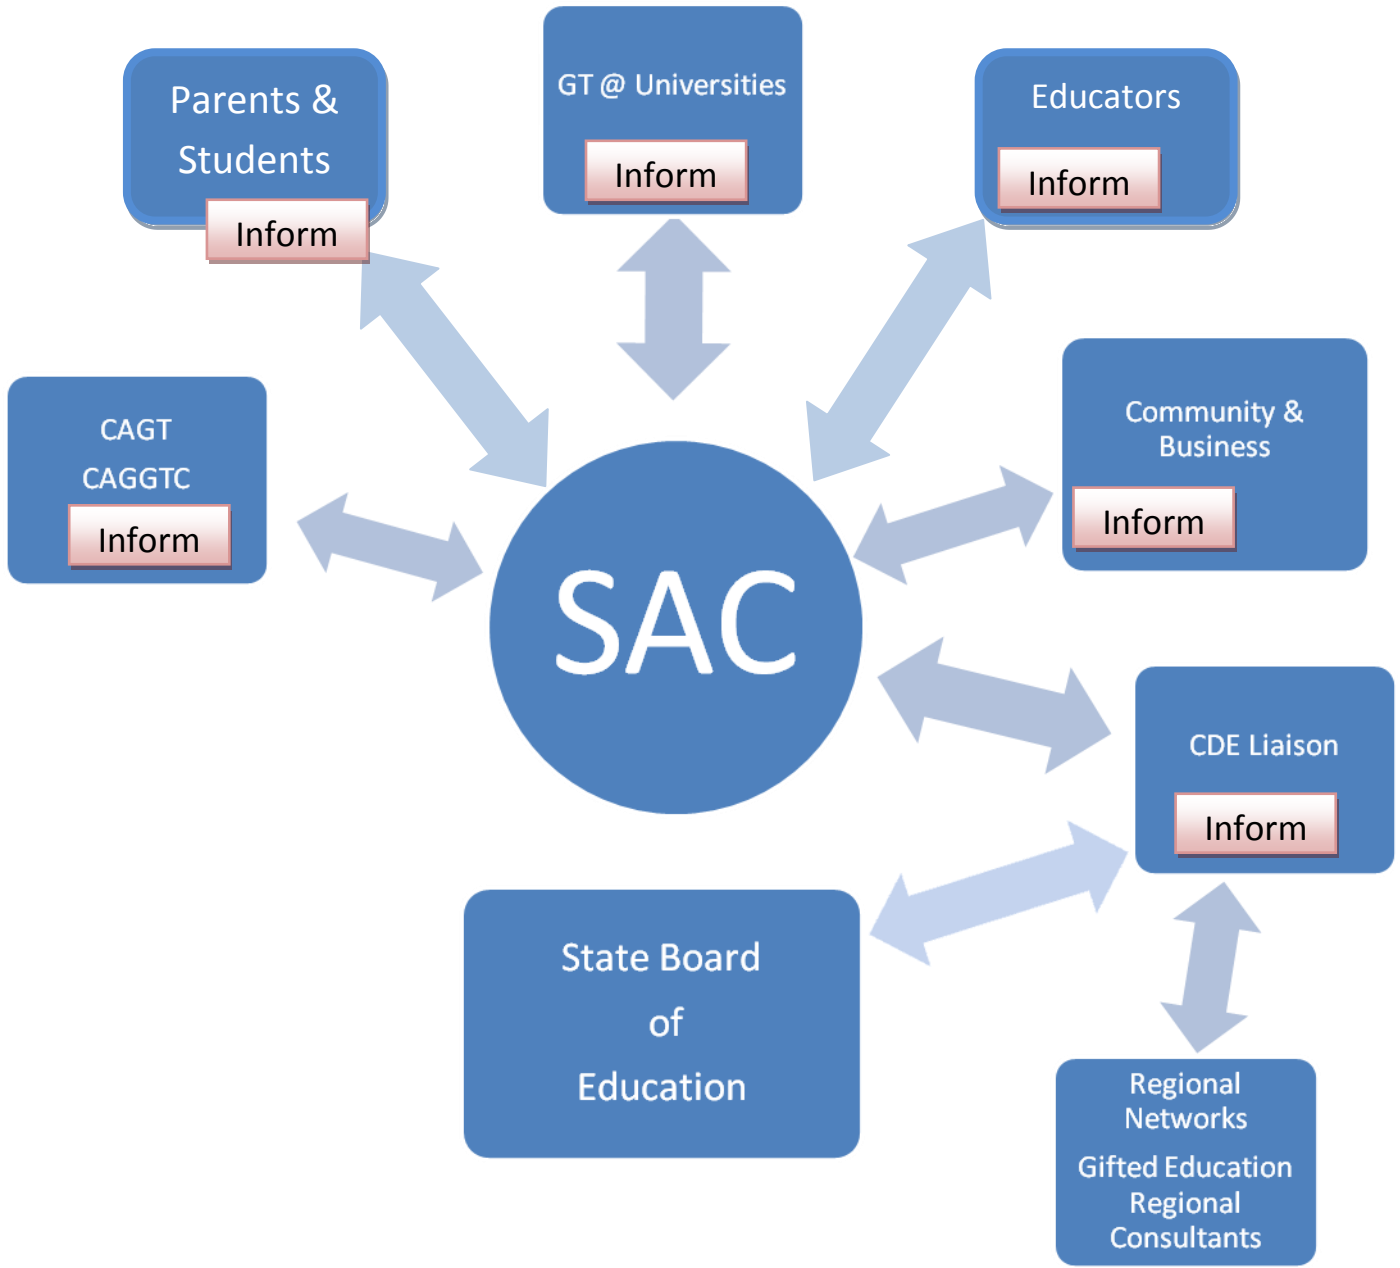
Parents & Students

Inform

GT @ Universities

Inform

Educators

Inform

CAGT
CAGGTC

Inform

Community & Business

Inform

SAC

CDE Liaison

Inform

State Board of Education

Regional Networks

Gifted Education Regional Consultants